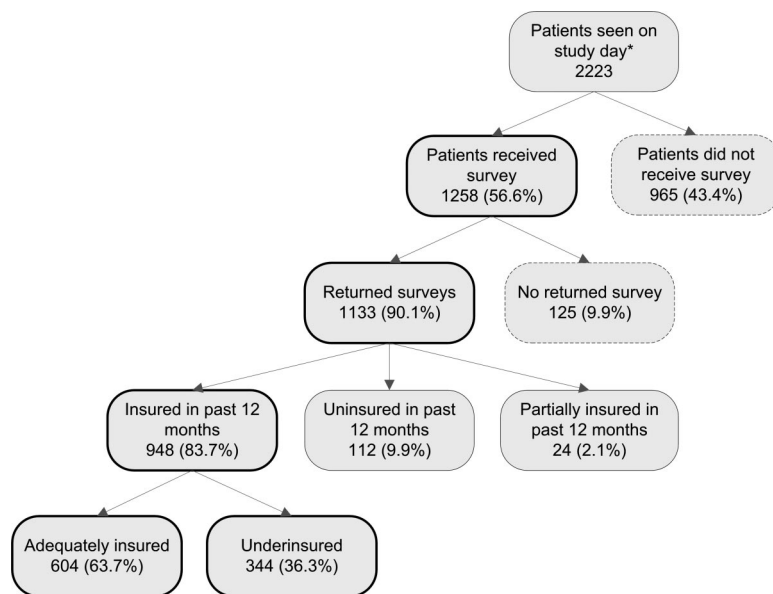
Patients seen on study day*
2223

Patients received survey
1258 (56.6%)

Patients did not receive survey
965 (43.4%)

Returned surveys
1133 (90.1%)

No returned survey
125 (9.9%)

Insured in past 12 months
948 (83.7%)

Uninsured in past 12 months
112 (9.9%)

Partially insured in past 12 months
24 (2.1%)

Adequately insured
604 (63.7%)

Underinsured
344 (36.3%)